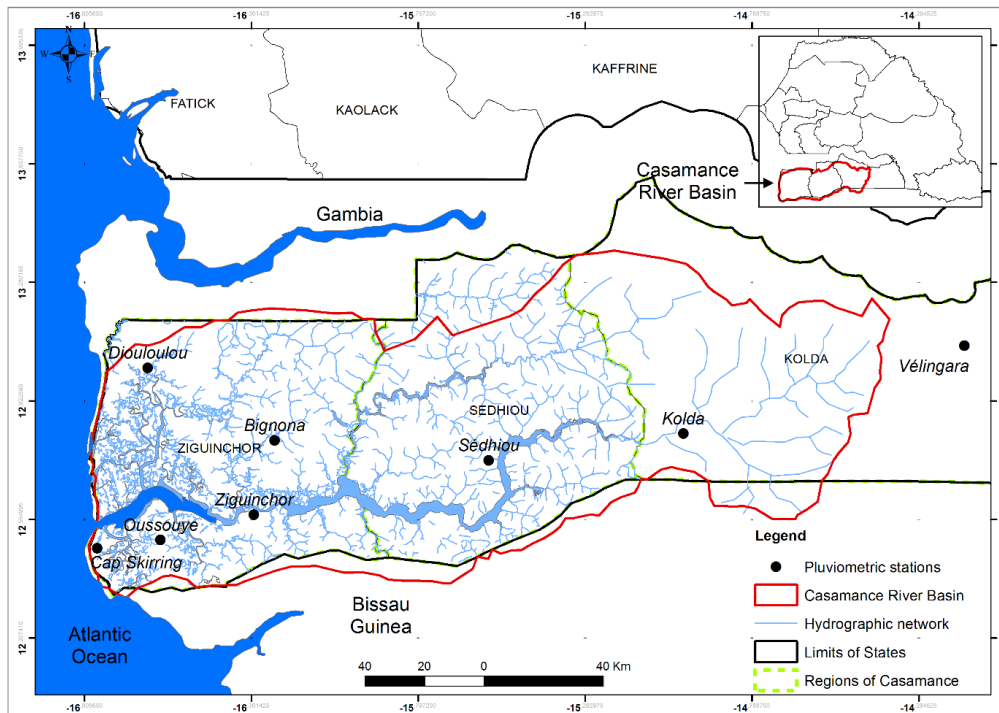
-16 -16 -15 -15 -14 -14

13 13 13 12 12 12

N
W E
S

FATICK

KAOLACK

KAFFRINE

Casamance River Basin

Gambia

Diouloulou

KOLDA

Vélingara

SEDHIOU

Kolda

Bignona

ZIGUINCHOR

Sédhiou

Ziguinchor

Oussouye

Cap Skirring

Bissau Guinea

Atlantic Ocean

40 20 0 40 Km

Legend

Pluviometric stations

Casamance River Basin

Hydrographic network

Limits of States

Regions of Casamance

-16 -16 -15 -15 -14 -14